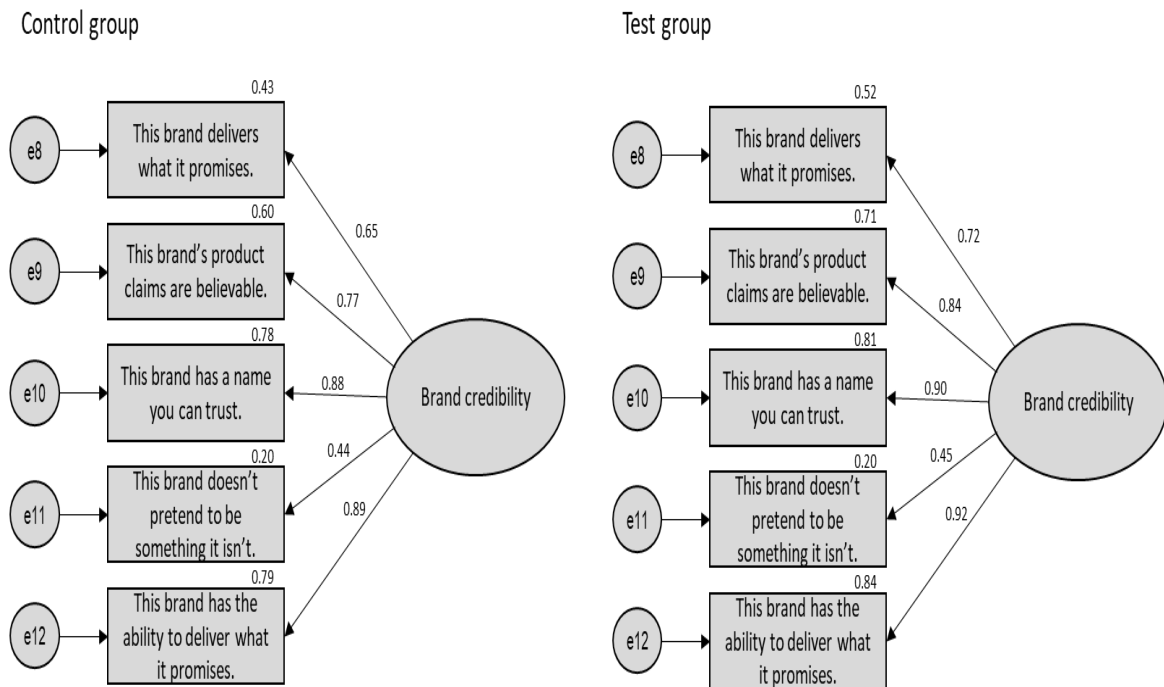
Control group

0.43
e8
This brand delivers what it promises.
0.60
e9
This brand's product claims are believable.
0.78
e10
This brand has a name you can trust.
0.20
e11
This brand doesn't pretend to be something it isn't.
0.79
e12
This brand has the ability to deliver what it promises.
0.65
0.77
0.88
0.44
0.89
Brand credibility

Test group

0.52
e8
This brand delivers what it promises.
0.71
e9
This brand's product claims are believable.
0.81
e10
This brand has a name you can trust.
0.20
e11
This brand doesn't pretend to be something it isn't.
0.84
e12
This brand has the ability to deliver what it promises.
0.72
0.84
0.90
0.45
0.92
Brand credibility